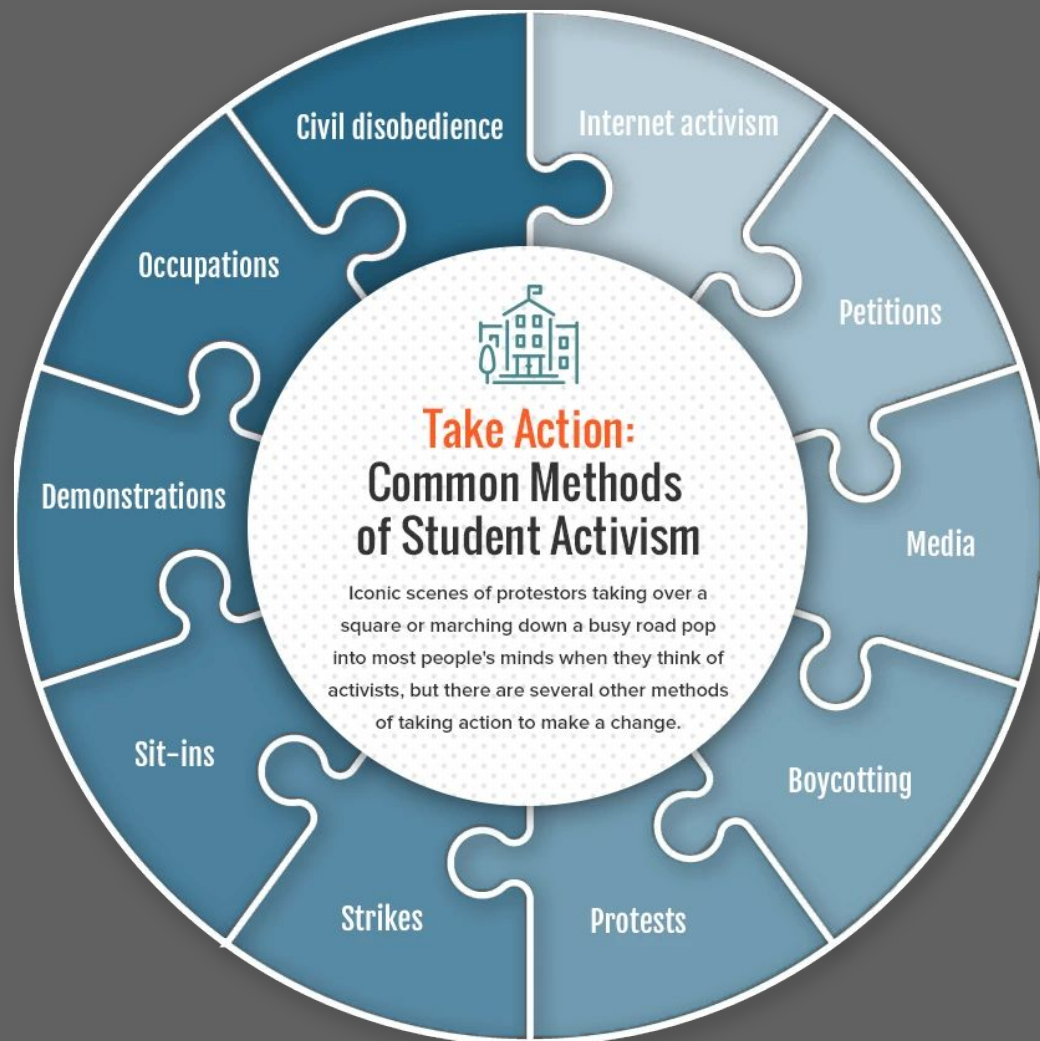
Take Action:
Common Methods of Student Activism

Iconic scenes of protestors taking over a square or marching down a busy road pop into most people's minds when they think of activists, but there are several other methods of taking action to make a change.

Civil disobedience

Internet activism

Petitions

Media

Boycotting

Protests

Strikes

Sit-ins

Demonstrations

Occupations